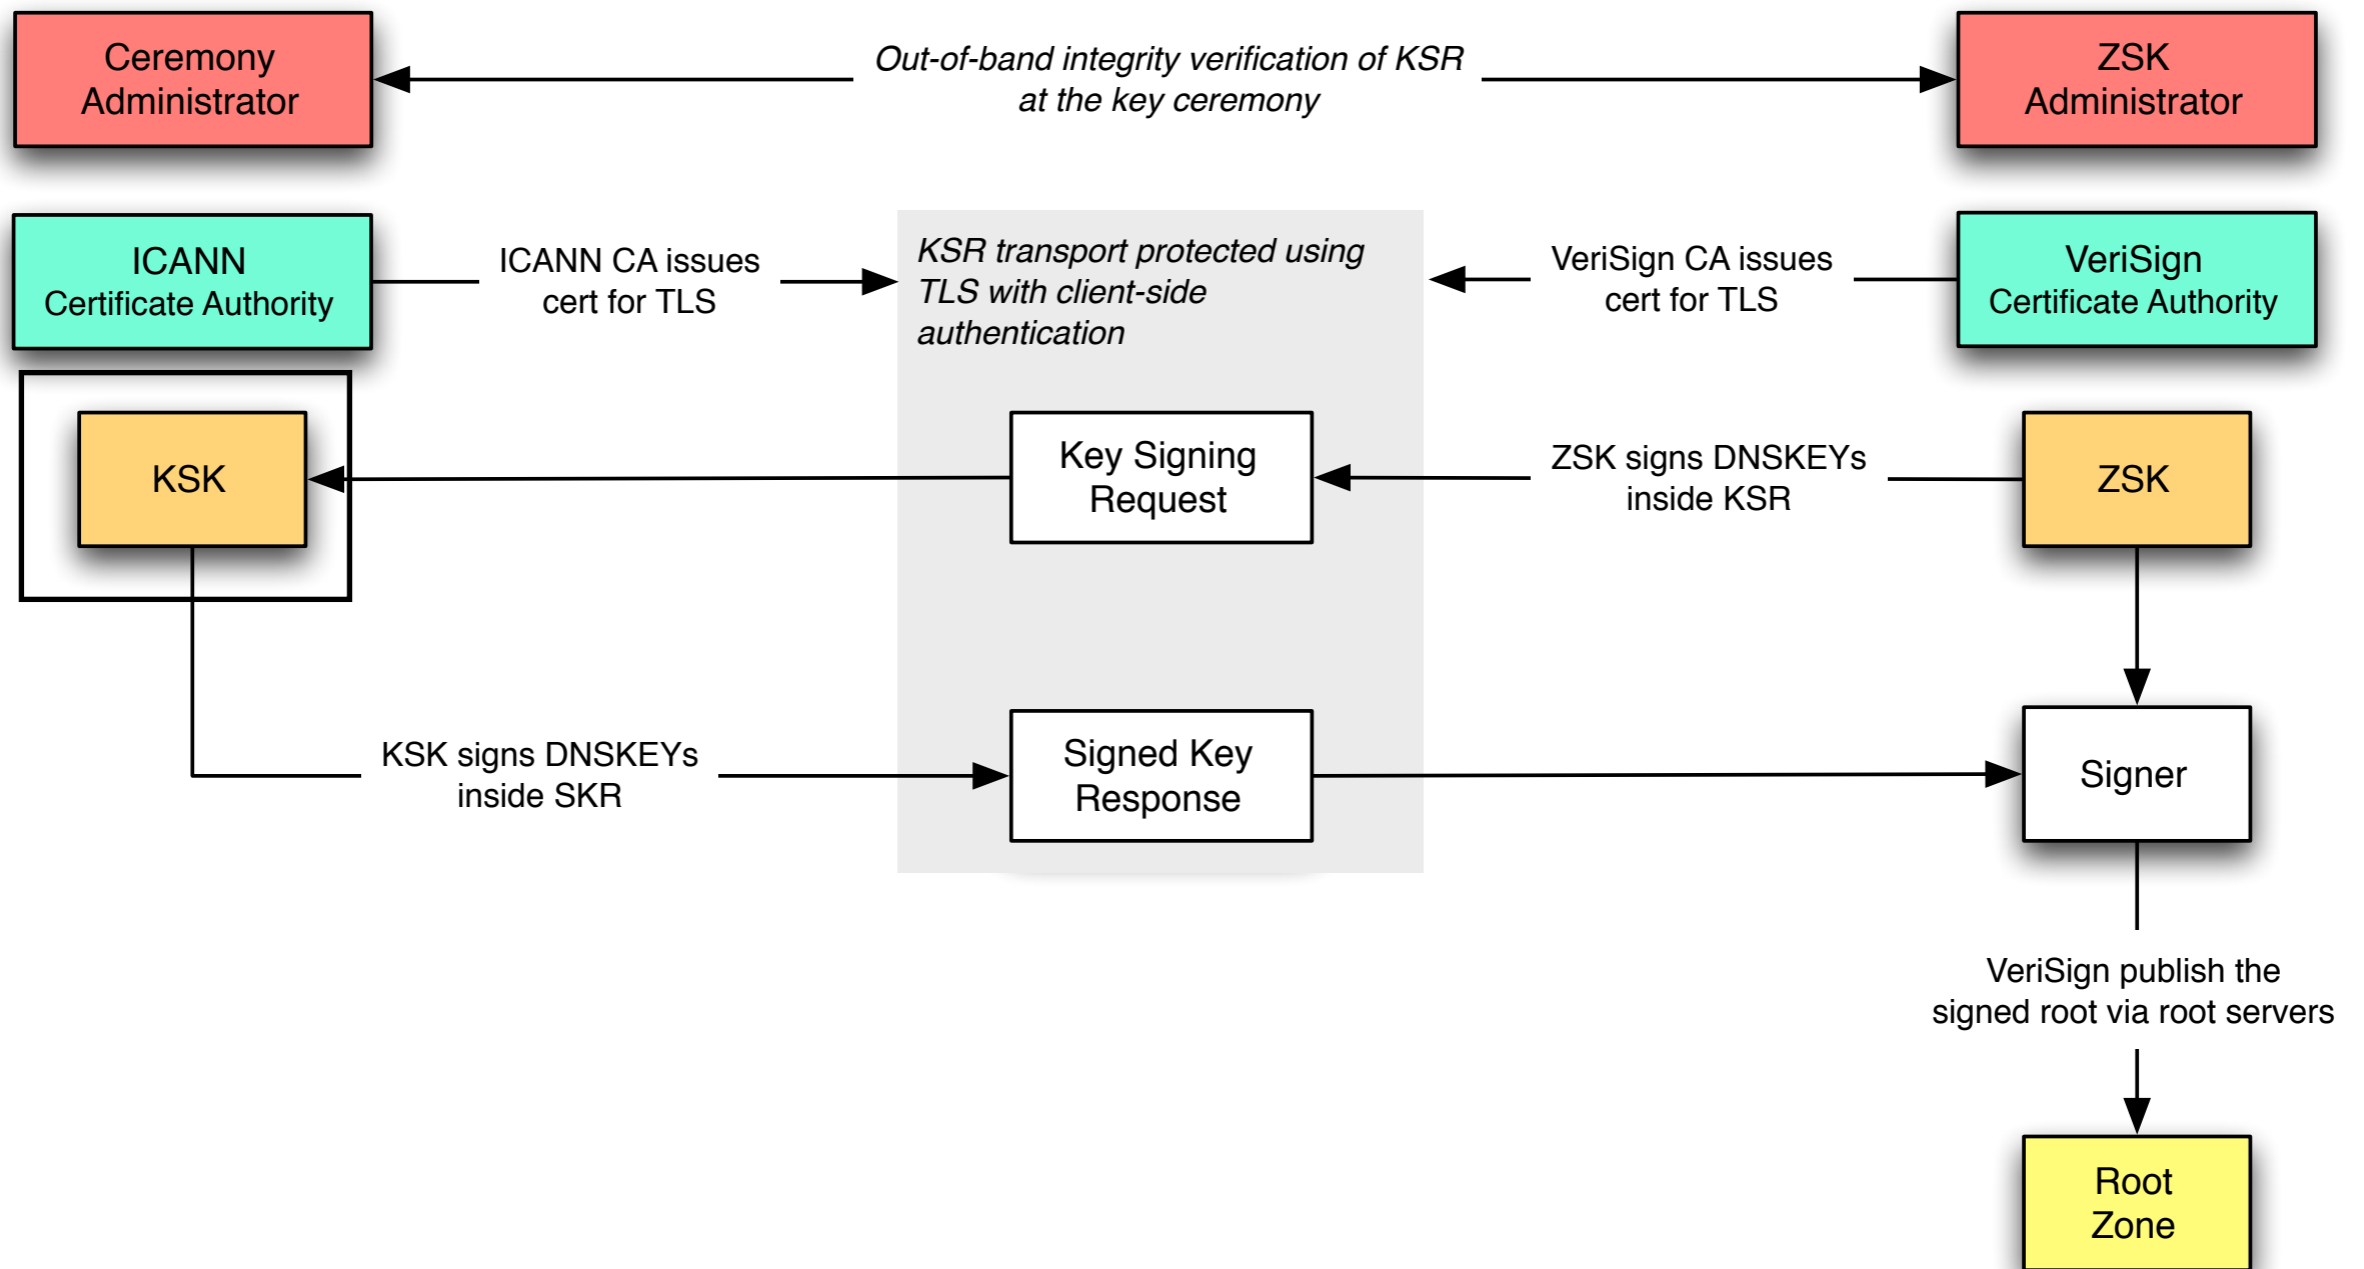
Ceremony Administrator

Out-of-band integrity verification of KSR at the key ceremony

ZSK Administrator

ICANN Certificate Authority

ICANN CA issues cert for TLS

KSR transport protected using TLS with client-side authentication

VeriSign CA issues cert for TLS

VeriSign Certificate Authority

KSK

Key Signing Request

ZSK signs DNSKEYs inside KSR

ZSK

Signer

KSK signs DNSKEYs inside SKR

Signed Key Response

VeriSign publish the signed root via root servers

Root Zone